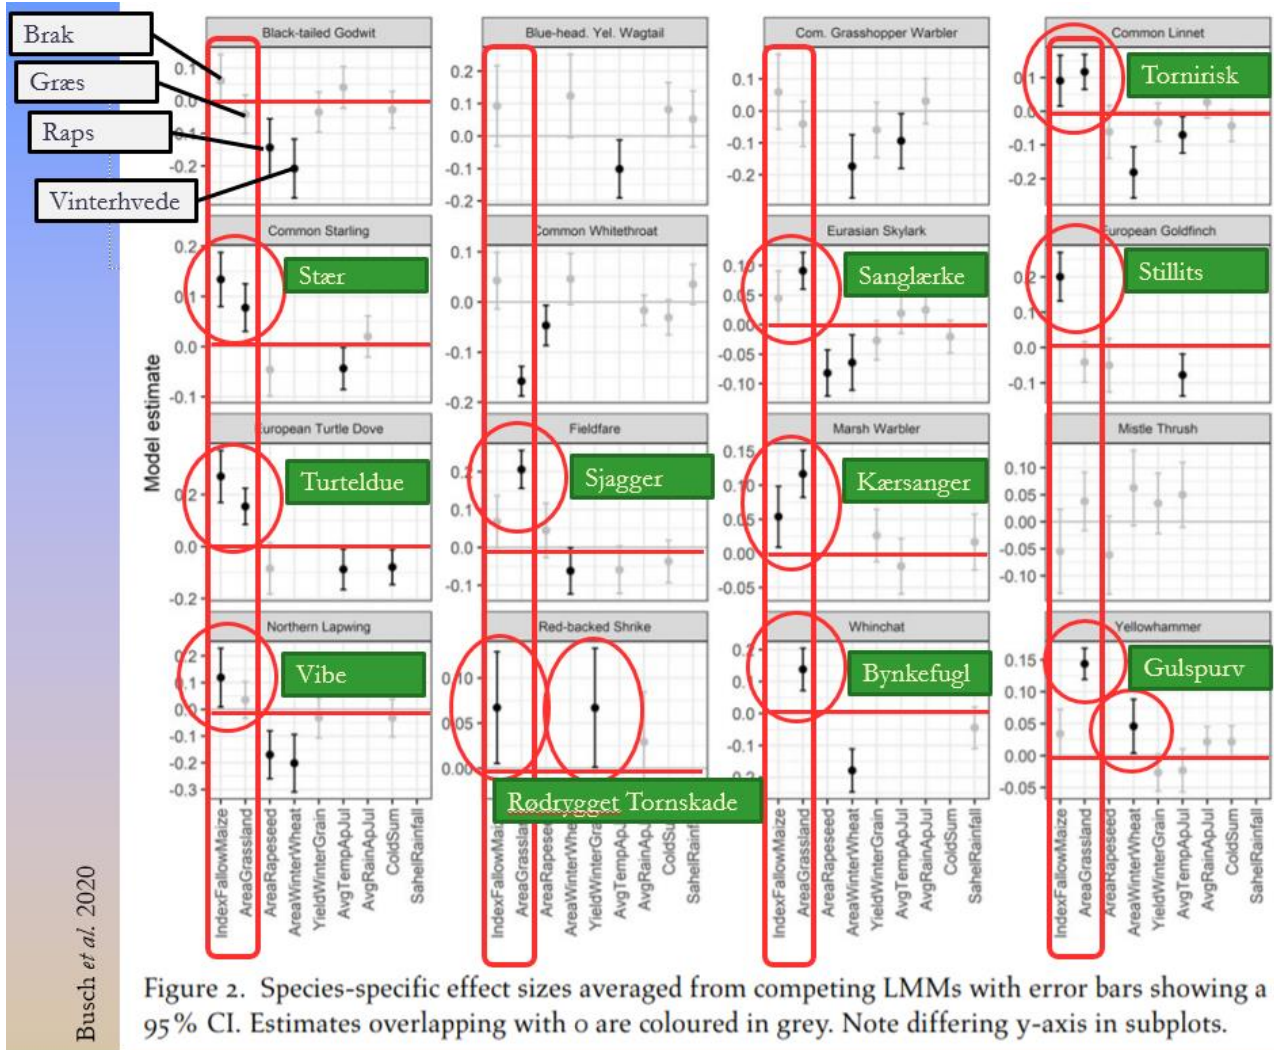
Brak
Græs
Raps
Vinterhvede

Model estimate

Black-tailed Godwit
0.1
0.0
-0.1
-0.2

Blue-head. Yel. Wagtail
0.2
0.1
0.0
-0.1
-0.2

Com. Grasshopper Warbler
0.1
0.0
-0.1
-0.2

Common Linnet
0.1
0.0
-0.1
-0.2
Tornirisk

Common Starling
0.2
0.1
0.0
-0.1
Stær

Common Whitethroat
0.1
0.0
-0.1
-0.2

Eurasian Skylark
0.10
0.05
0.00
-0.05
-0.10
Sanglærke

European Goldfinch
0.2
0.1
0.0
-0.1
Stillits

European Turtle Dove
0.2
0.0
-0.2
Turteldue

Fieldfare
0.2
0.1
0.0
-0.1
Sjagger

Marsh Warbler
0.15
0.10
0.05
0.00
-0.05
Kærsanger

Mistle Thrush
0.10
0.05
0.00
-0.05
-0.10

Northern Lapwing
0.2
0.1
0.0
-0.1
-0.2
-0.3
Vibe

Red-backed Shrike
0.10
0.05
0.00
Rødrygget Tornskade

Whinchat
0.2
0.1
0.0
-0.1
-0.2
Bynkefugl

Yellowhammer
0.15
0.10
0.05
0.00
-0.05
Gulspurv

IndexFallowMaize
AreaGrassland
AreaRapeseed
AreaWinterWheat
YieldWinterGrain
AvgTempApJul
AvgRainApJul
ColdSum
SahelRainfall

Busch et al. 2020

Figure 2. Species-specific effect sizes averaged from competing LMMs with error bars showing a 95% CI. Estimates overlapping with 0 are coloured in grey. Note differing y-axis in subplots.